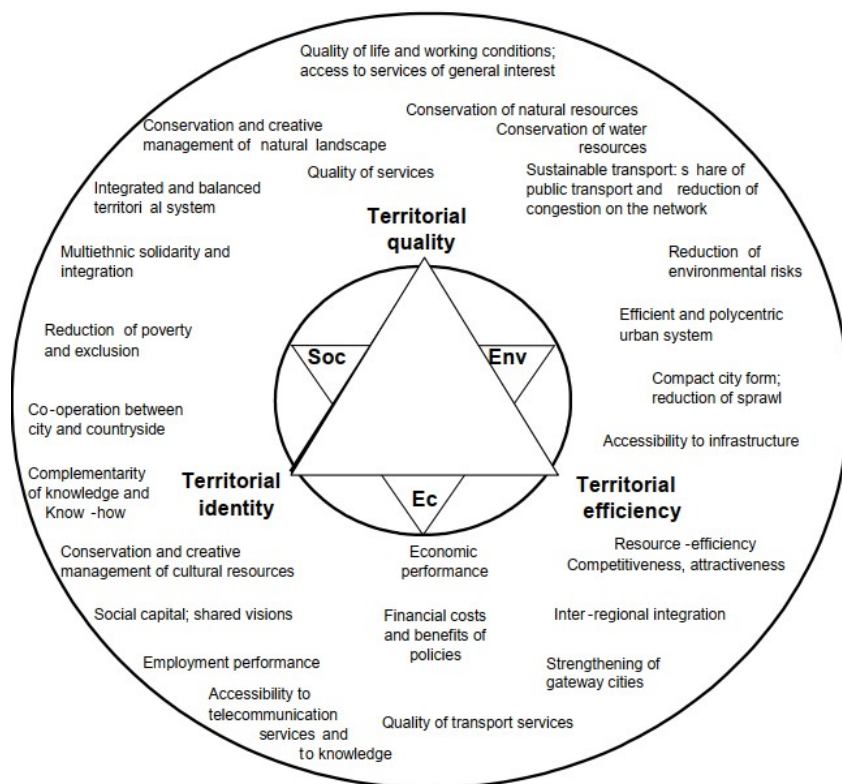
Quality of life and working conditions; access to services of general interest

Conservation of natural resources

Conservation of water resources

Conservation and creative management of natural landscape

Quality of services

Sustainable transport: s hare of public transport and reduction of congestion on the network

Integrated and balanced territori al system

Territorial quality

Multiethnic solidarity and integration

Reduction of environmental risks

Efficient and polycentric urban system

Reduction of poverty and exclusion

Soc

Env

Compact city form; reduction of sprawl

Co-operation between city and countryside

Accessibility to infrastructure

Complementarity of knowledge and Know -how

Territorial identity

Ec

Territorial efficiency

Conservation and creative management of cultural resources

Economic performance

Resource -efficiency Competitiveness, attractiveness

Social capital; shared visions

Financial costs and benefits of policies

Inter -regional integration

Employment performance

Strengthening of gateway cities

Accessibility to telecommunication services and to knowledge

Quality of transport services